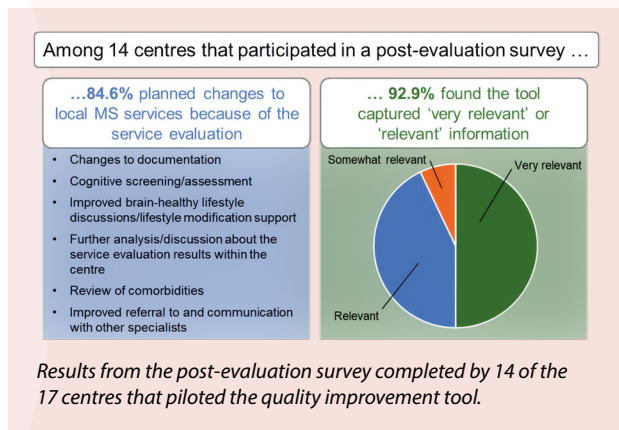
Among 14 centres that participated in a post-evaluation survey …

…84.6% planned changes to local MS services because of the service evaluation

- Changes to documentation
- Cognitive screening/assessment
- Improved brain-healthy lifestyle discussions/lifestyle modification support
- Further analysis/discussion about the service evaluation results within the centre
- Review of comorbidities
- Improved referral to and communication with other specialists

… 92.9% found the tool captured 'very relevant' or 'relevant' information

Somewhat relevant

Very relevant

Relevant

Results from the post-evaluation survey completed by 14 of the 17 centres that piloted the quality improvement tool.